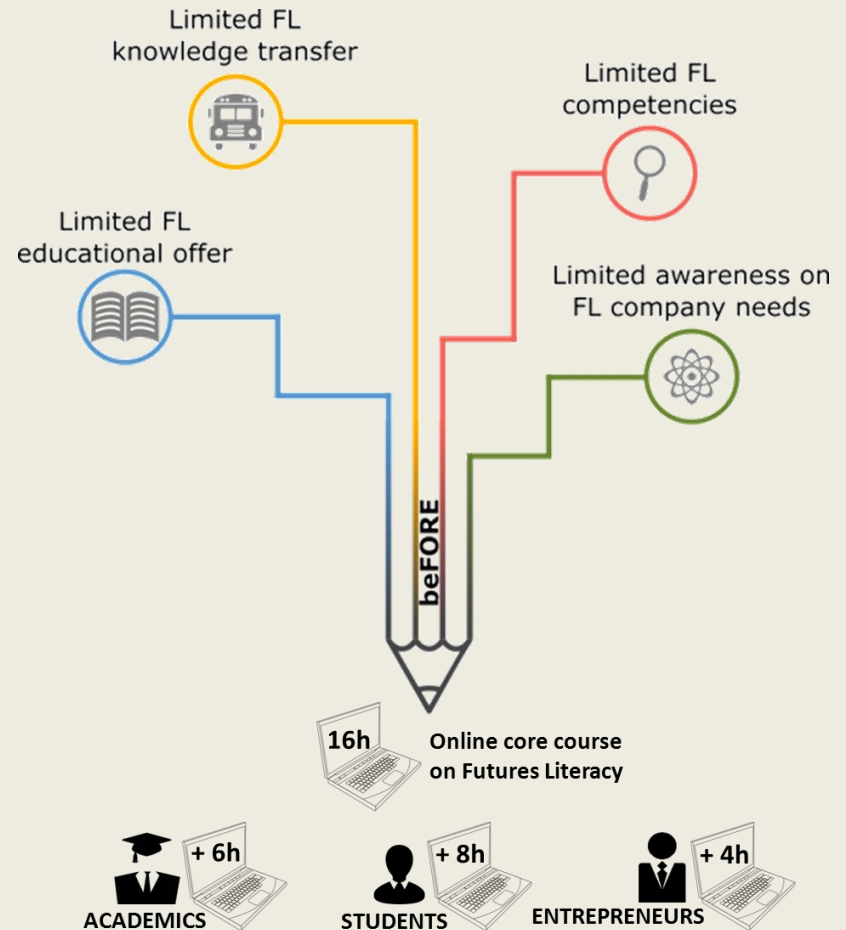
Limited FL knowledge transfer

Limited FL competencies

Limited FL educational offer

Limited awareness on FL company needs

beFORE

16h

Online core course on Futures Literacy

+ 6h

ACADEMICS

+ 8h

STUDENTS

+ 4h

ENTREPRENEURS